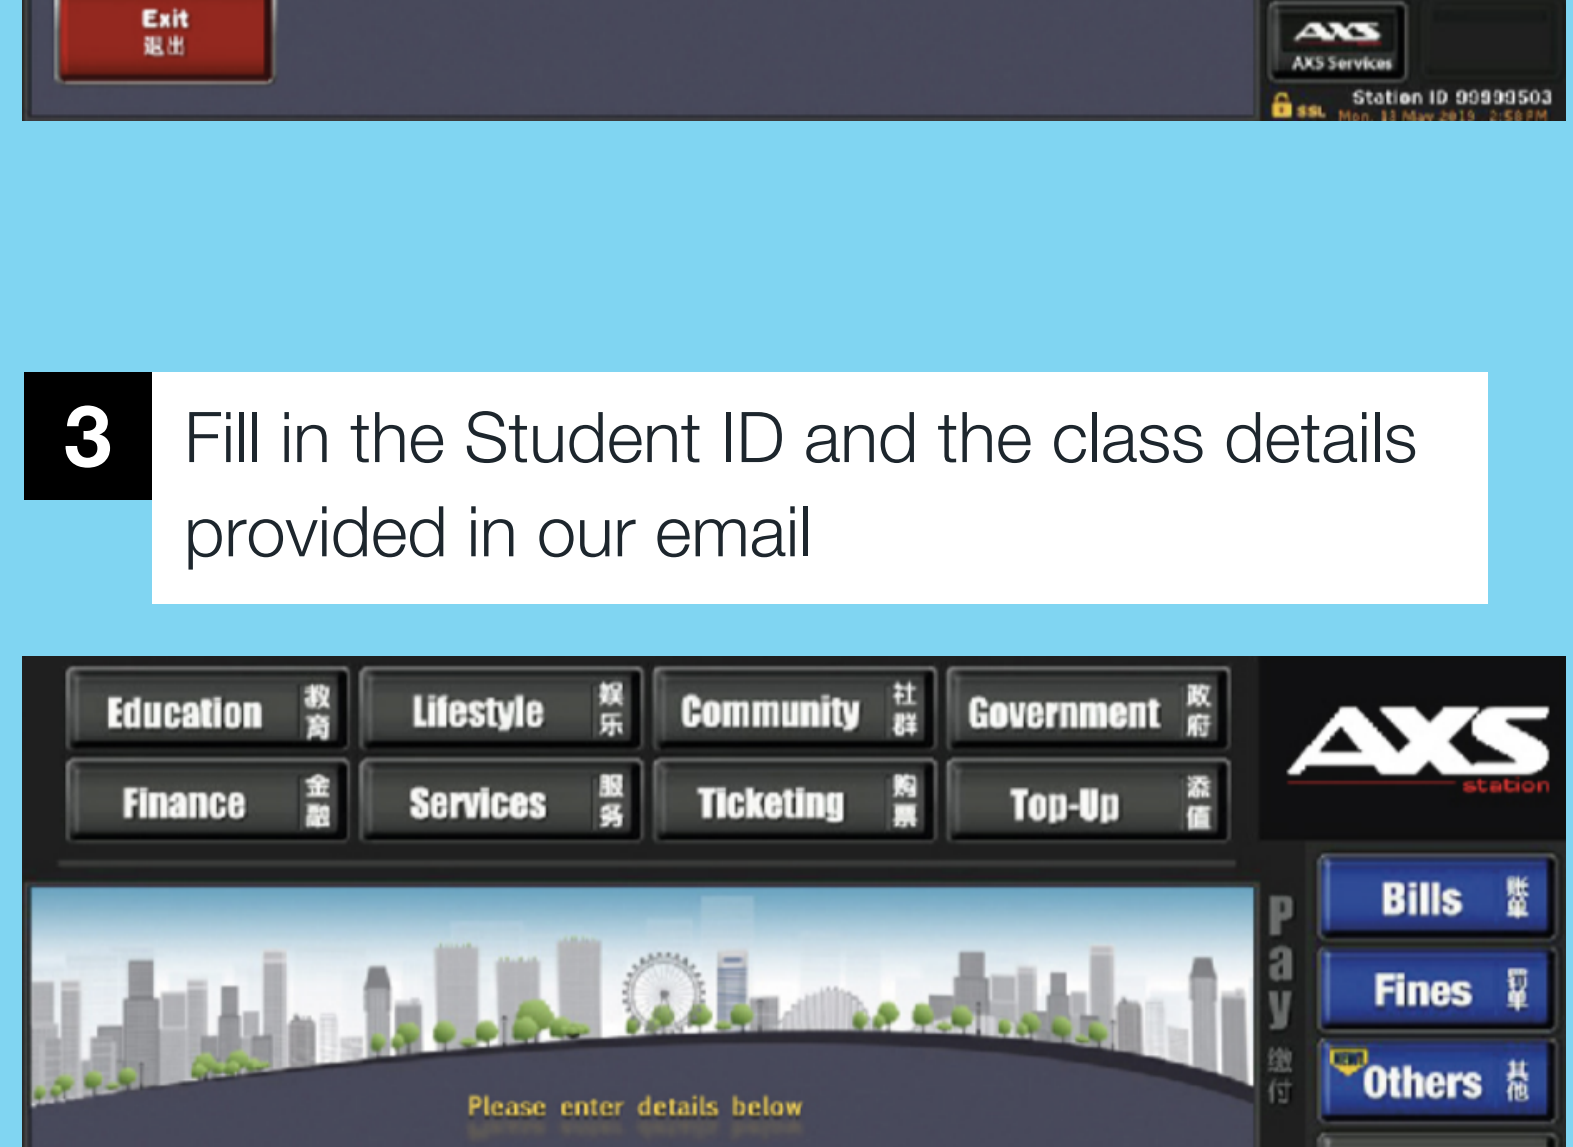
Exit
退出

AXS
AXS Services
SSL Station ID 99999503
Mon 13 May 2019 2:58 PM

3 Fill in the Student ID and the class details provided in our email

Education 教育
Lifestyle 娱乐
Community 社群
Government 政府
Finance 金融
Services 服务
Ticketing 购票
Top-Up 添值

AXS station

Pay 缴付
Bills 账单
Fines 罚单
NEW Others 其他

Please enter details below